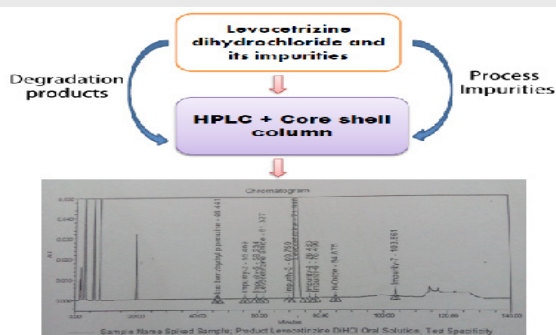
Levocetrizine dihydrochloride and its impurities

Degradation products

Process Impurities

HPLC + Core shell column

Chromatogram

Sample Name Spiked Sample; Product Levocetirizine DHCl Oral Solution; Test Specificity